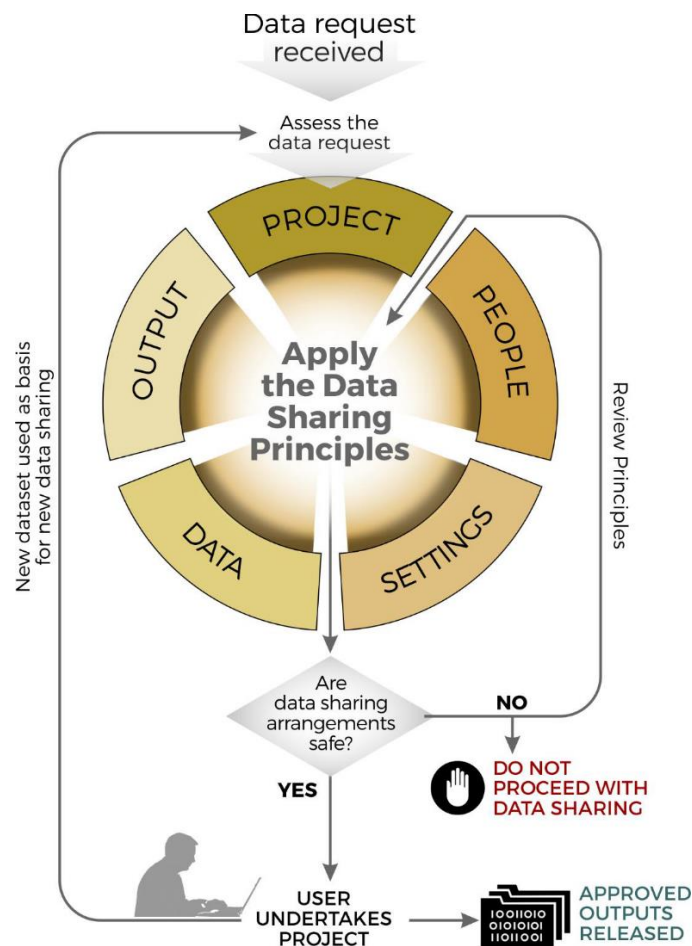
Data request received

Assess the data request

PROJECT

PEOPLE

SETTINGS

DATA

OUTPUT

Apply the Data Sharing Principles

New dataset used as basis for new data sharing

Review Principles

Are data sharing arrangements safe?

NO

DO NOT PROCEED WITH DATA SHARING

YES

USER UNDERTAKES PROJECT

10011010
01010101
11011001

APPROVED OUTPUTS RELEASED